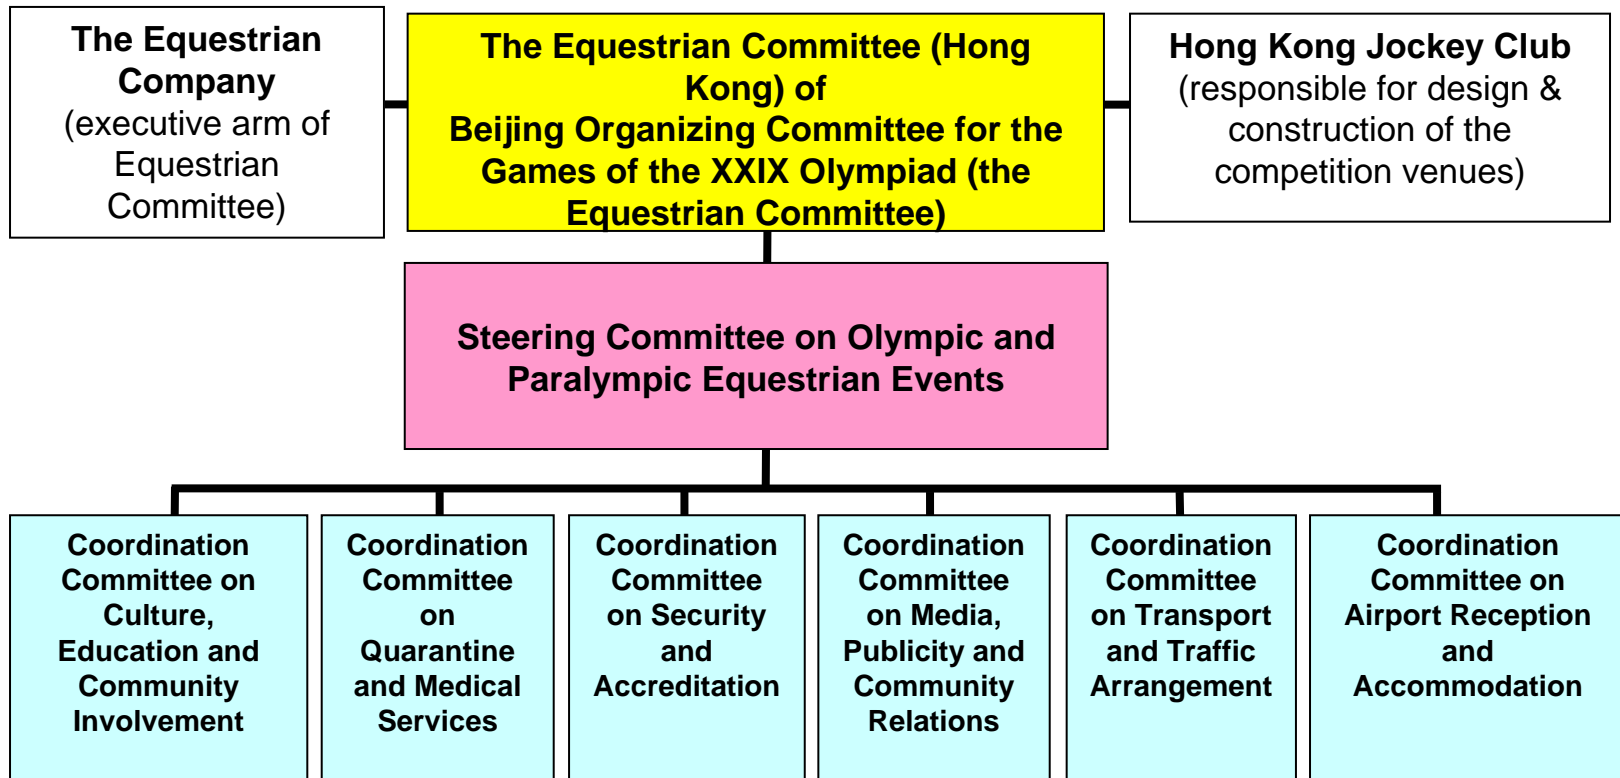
The Equestrian Company
(executive arm of Equestrian Committee)

The Equestrian Committee (Hong Kong) of
Beijing Organizing Committee for the Games of the XXIX Olympiad (the Equestrian Committee)

Hong Kong Jockey Club
(responsible for design & construction of the competition venues)

Steering Committee on Olympic and Paralympic Equestrian Events

Coordination Committee on Culture, Education and Community Involvement

Coordination Committee on Quarantine and Medical Services

Coordination Committee on Security and Accreditation

Coordination Committee on Media, Publicity and Community Relations

Coordination Committee on Transport and Traffic Arrangement

Coordination Committee on Airport Reception and Accommodation